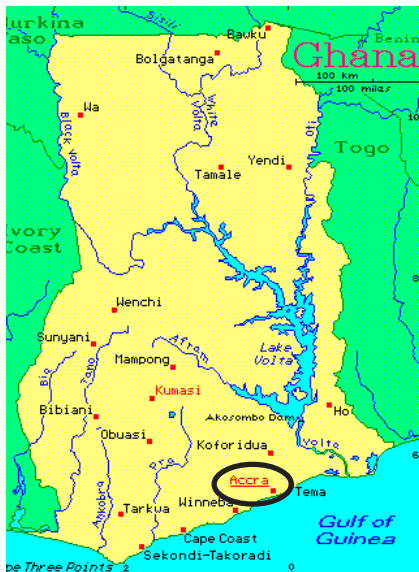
Burkina Faso
Bawku
Benin
Ghana
100 km
100 miles
Bolgatanga
Sisili
Wa
Black Volta
White Volta
Oti
Yendi
Tamale
Togo
Ivory Coast
Wenchi
Sunyani
Mampong
Afram
Lake Volta
Bia
Tano
Kumasi
Bibiani
Akosombo Dam
Ho
Obuasi
Koforidua
Volta
Ankobra
Pra
Accra
Tema
Tarkwa
Winneba
Cape Coast
Gulf of Guinea
Sekondi-Takoradi
Cape Three Points